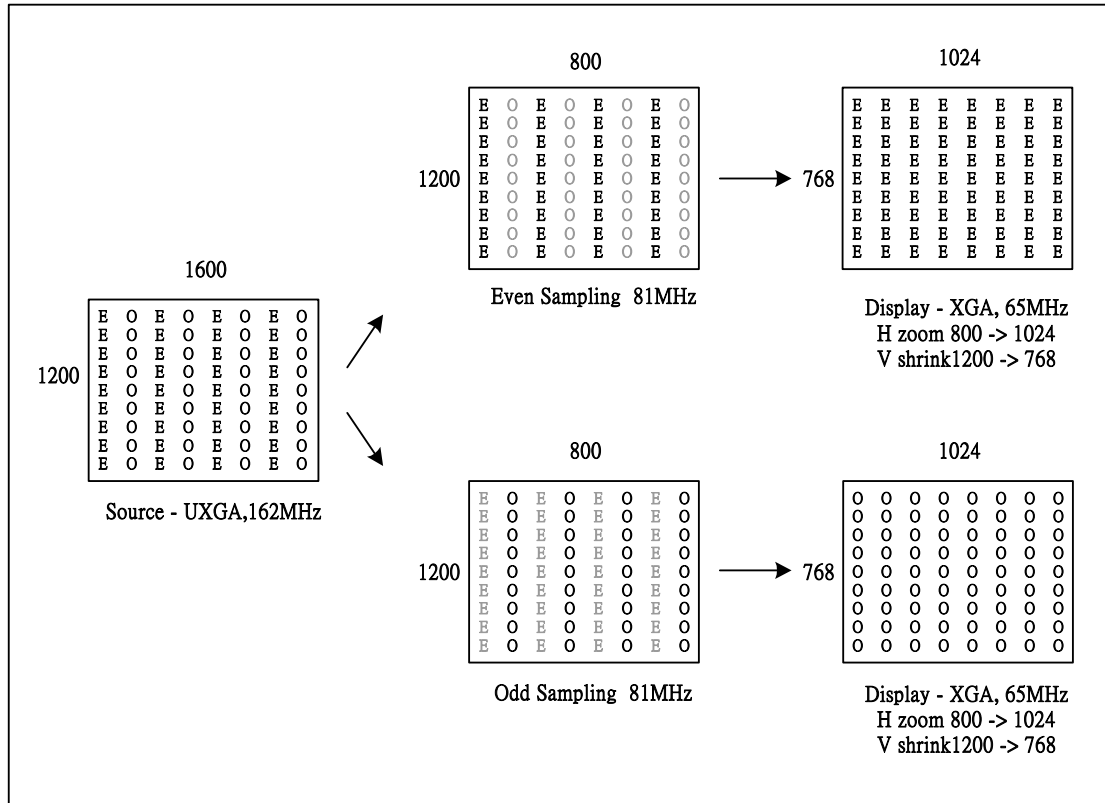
800

| E | O | E | O | E | O | E | O |
|---|---|---|---|---|---|---|---|
| E | O | E | O | E | O | E | O |
| E | O | E | O | E | O | E | O |
| E | O | E | O | E | O | E | O |
| E | O | E | O | E | O | E | O |
| E | O | E | O | E | O | E | O |
| E | O | E | O | E | O | E | O |
| E | O | E | O | E | O | E | O |
| E | O | E | O | E | O | E | O |

1200

Even Sampling 81MHz

1024

| E | E | E | E | E | E | E | E |
|---|---|---|---|---|---|---|---|
| E | E | E | E | E | E | E | E |
| E | E | E | E | E | E | E | E |
| E | E | E | E | E | E | E | E |
| E | E | E | E | E | E | E | E |
| E | E | E | E | E | E | E | E |
| E | E | E | E | E | E | E | E |
| E | E | E | E | E | E | E | E |
| E | E | E | E | E | E | E | E |

768

Display - XGA, 65MHz
H zoom 800 -> 1024
V shrink1200 -> 768

1600

| E | O | E | O | E | O | E | O |
|---|---|---|---|---|---|---|---|
| E | O | E | O | E | O | E | O |
| E | O | E | O | E | O | E | O |
| E | O | E | O | E | O | E | O |
| E | O | E | O | E | O | E | O |
| E | O | E | O | E | O | E | O |
| E | O | E | O | E | O | E | O |
| E | O | E | O | E | O | E | O |
| E | O | E | O | E | O | E | O |

1200

Source - UXGA,162MHz

800

| E | O | E | O | E | O | E | O |
|---|---|---|---|---|---|---|---|
| E | O | E | O | E | O | E | O |
| E | O | E | O | E | O | E | O |
| E | O | E | O | E | O | E | O |
| E | O | E | O | E | O | E | O |
| E | O | E | O | E | O | E | O |
| E | O | E | O | E | O | E | O |
| E | O | E | O | E | O | E | O |
| E | O | E | O | E | O | E | O |

1200

Odd Sampling 81MHz

1024

| O | O | O | O | O | O | O | O |
|---|---|---|---|---|---|---|---|
| O | O | O | O | O | O | O | O |
| O | O | O | O | O | O | O | O |
| O | O | O | O | O | O | O | O |
| O | O | O | O | O | O | O | O |
| O | O | O | O | O | O | O | O |
| O | O | O | O | O | O | O | O |
| O | O | O | O | O | O | O | O |
| O | O | O | O | O | O | O | O |

768

Display - XGA, 65MHz
H zoom 800 -> 1024
V shrink1200 -> 768